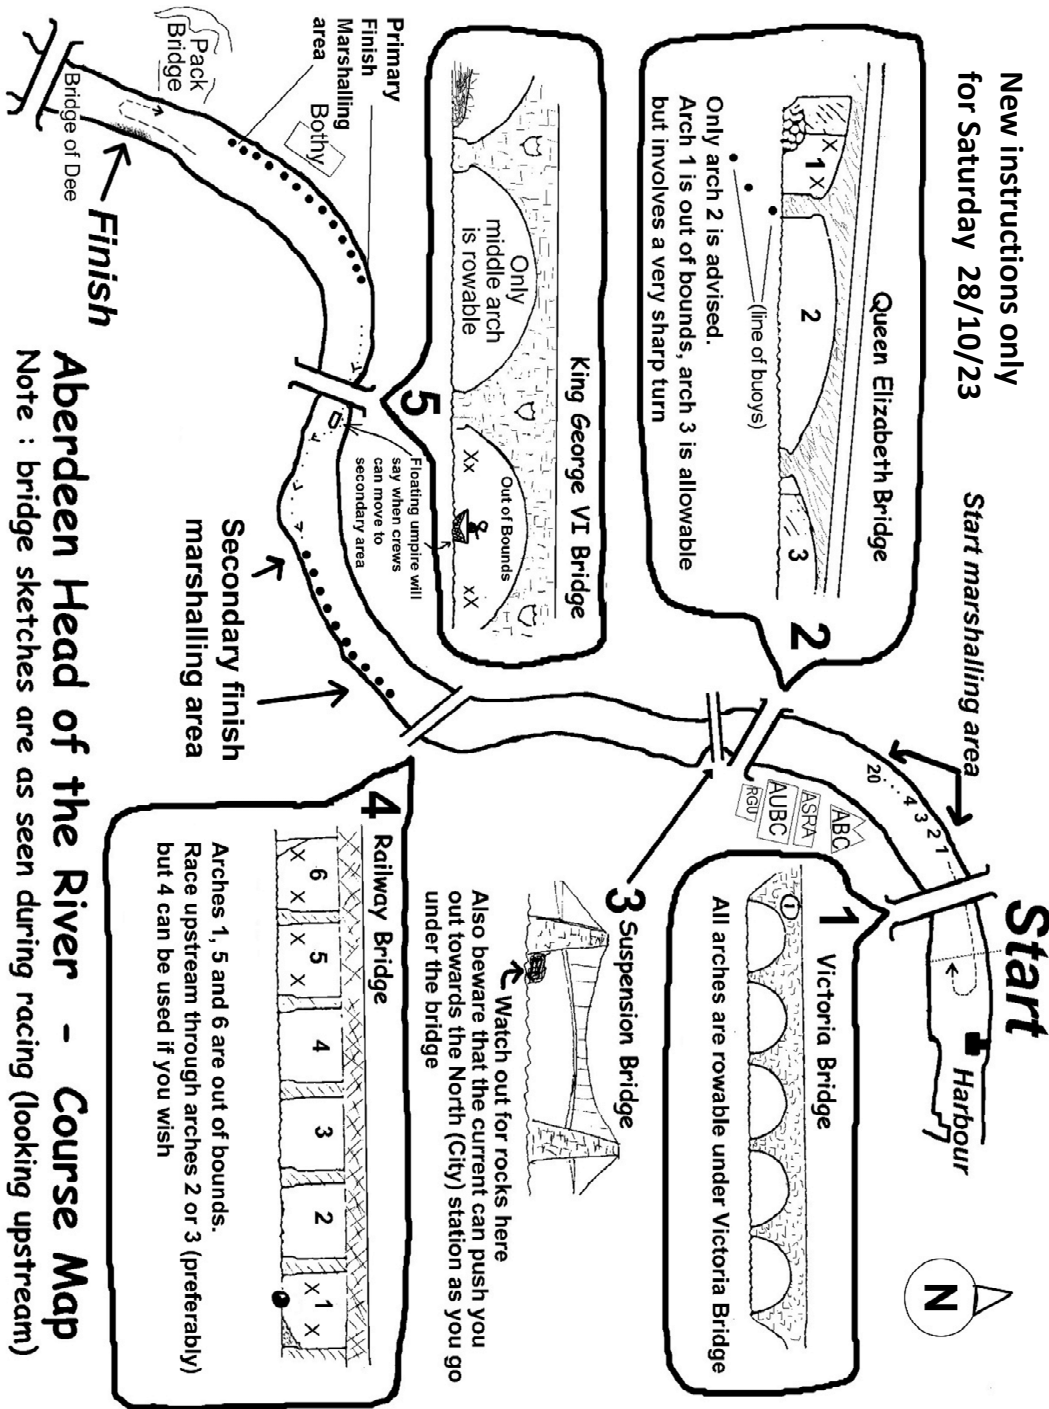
New instructions only for Saturday 28/10/23

Start marshalling area

Start

Harbour

N

1 Victoria Bridge
All arches are rowable under Victoria Bridge

2 Queen Elizabeth Bridge
1 2 3
(line of buoys)
Only arch 2 is advised.
Arch 1 is out of bounds, arch 3 is allowable but involves a very sharp turn

ABC
ASRA
AUBC
RGU

20 4 3 2 1

3 Suspension Bridge
Watch out for rocks here
Also beware that the current can push you out towards the North (City) station as you go under the bridge

4 Railway Bridge
6 5 4 3 2 1
Arches 1, 5 and 6 are out of bounds.
Race upstream through arches 2 or 3 (preferably) but 4 can be used if you wish

5 King George VI Bridge
Only middle arch is rowable
Out of Bounds
Floating umpire will say when crews can move to secondary area

Secondary finish marshalling area

Primary Finish Marshalling area

Bothy

Pack Bridge

Bridge of Dee

Finish

Aberdeen Head of the River - Course Map
Note : bridge sketches are as seen during racing (looking upstream)